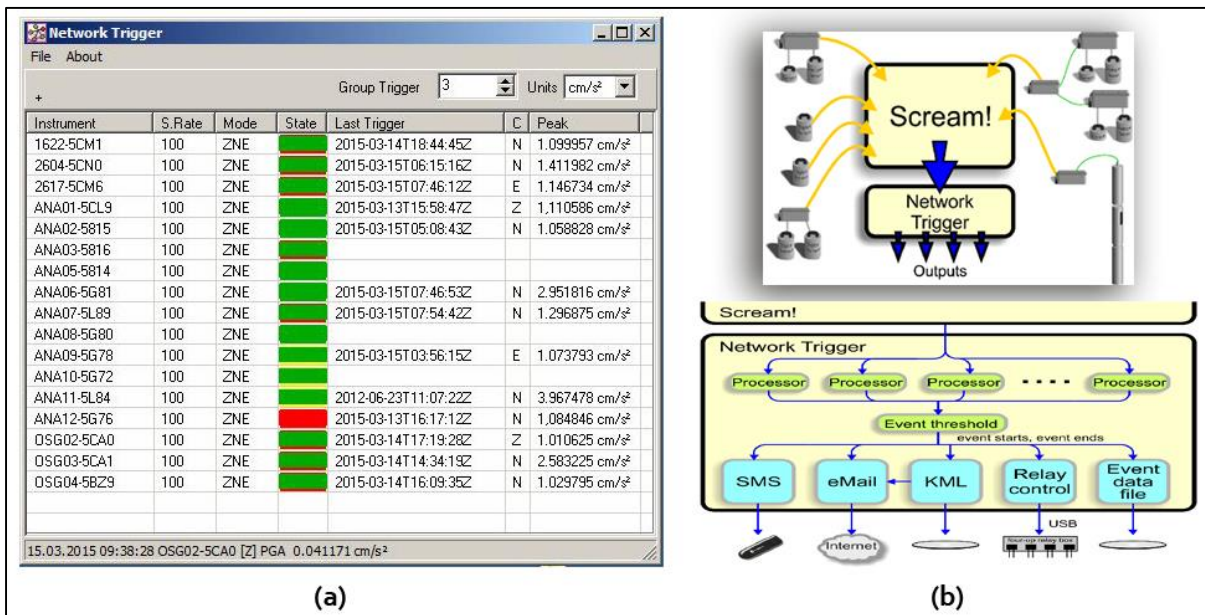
Network Trigger

File About

Group Trigger 3 Units cm/s²

+

| Instrument | S.Rate | Mode | State | Last Trigger | C | Peak |
|---|---|---|---|---|---|---|
| 1622-5CM1 | 100 | ZNE | | 2015-03-14T18:44:45Z | N | 1.099957 cm/s² |
| 2604-5CN0 | 100 | ZNE | | 2015-03-15T06:15:16Z | N | 1.411982 cm/s² |
| 2617-5CM6 | 100 | ZNE | | 2015-03-15T07:46:12Z | E | 1.146734 cm/s² |
| ANA01-5CL9 | 100 | ZNE | | 2015-03-13T15:58:47Z | Z | 1.110586 cm/s² |
| ANA02-5815 | 100 | ZNE | | 2015-03-15T05:08:43Z | N | 1.058828 cm/s² |
| ANA03-5816 | 100 | ZNE | | | | |
| ANA05-5814 | 100 | ZNE | | | | |
| ANA06-5G81 | 100 | ZNE | | 2015-03-15T07:46:53Z | N | 2.951816 cm/s² |
| ANA07-5L89 | 100 | ZNE | | 2015-03-15T07:54:42Z | N | 1.296875 cm/s² |
| ANA08-5G80 | 100 | ZNE | | | | |
| ANA09-5G78 | 100 | ZNE | | 2015-03-15T03:56:15Z | E | 1.073793 cm/s² |
| ANA10-5G72 | 100 | ZNE | | | | |
| ANA11-5L84 | 100 | ZNE | | 2012-06-23T11:07:22Z | N | 3.967478 cm/s² |
| ANA12-5G76 | 100 | ZNE | | 2015-03-13T16:17:12Z | N | 1.084846 cm/s² |
| OSG02-5CA0 | 100 | ZNE | | 2015-03-14T17:19:28Z | Z | 1.010625 cm/s² |
| OSG03-5CA1 | 100 | ZNE | | 2015-03-14T14:34:19Z | N | 2.583225 cm/s² |
| OSG04-5BZ9 | 100 | ZNE | | 2015-03-14T16:09:35Z | N | 1.029795 cm/s² |

15.03.2015 09:38:28 OSG02-5CA0 [Z] PGA 0.041171 cm/s²

(a)

Scream!

Network Trigger

Outputs

Scream!

Network Trigger

Processor Processor Processor .... Processor

Event threshold

event starts, event ends

SMS eMail KML Relay control Event data file

USB

Internet

(b)